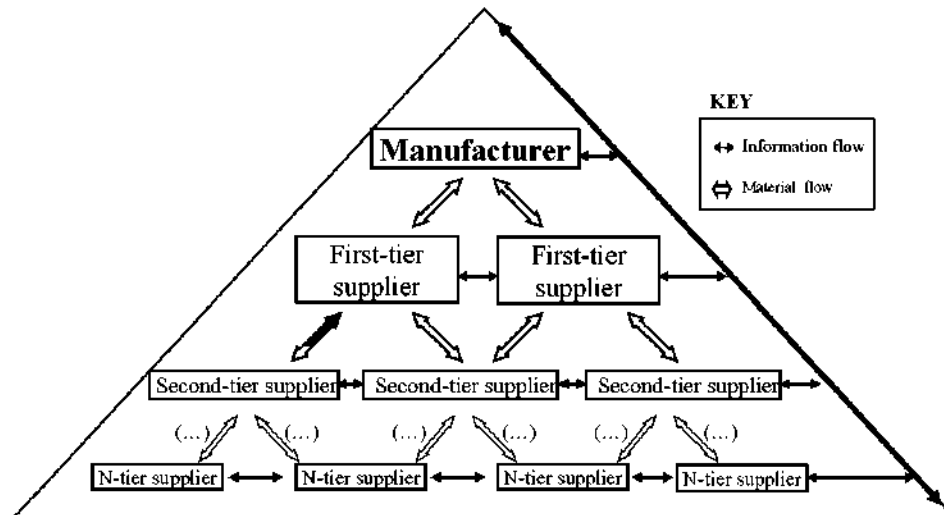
KEY

Information flow

Material flow

Manufacturer

First-tier supplier

First-tier supplier

Second-tier supplier

Second-tier supplier

Second-tier supplier

(...)

(...)

(...)

(...)

(...)

(...)

N-tier supplier

N-tier supplier

N-tier supplier

N-tier supplier